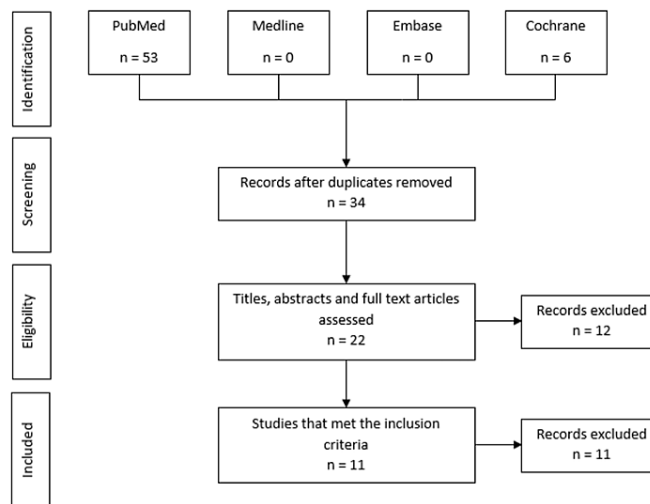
Identification

PubMed
n = 53

Medline
n = 0

Embase
n = 0

Cochrane
n = 6

Screening

Records after duplicates removed
n = 34

Eligibility

Titles, abstracts and full text articles assessed
n = 22

Records excluded
n = 12

Included

Studies that met the inclusion criteria
n = 11

Records excluded
n = 11